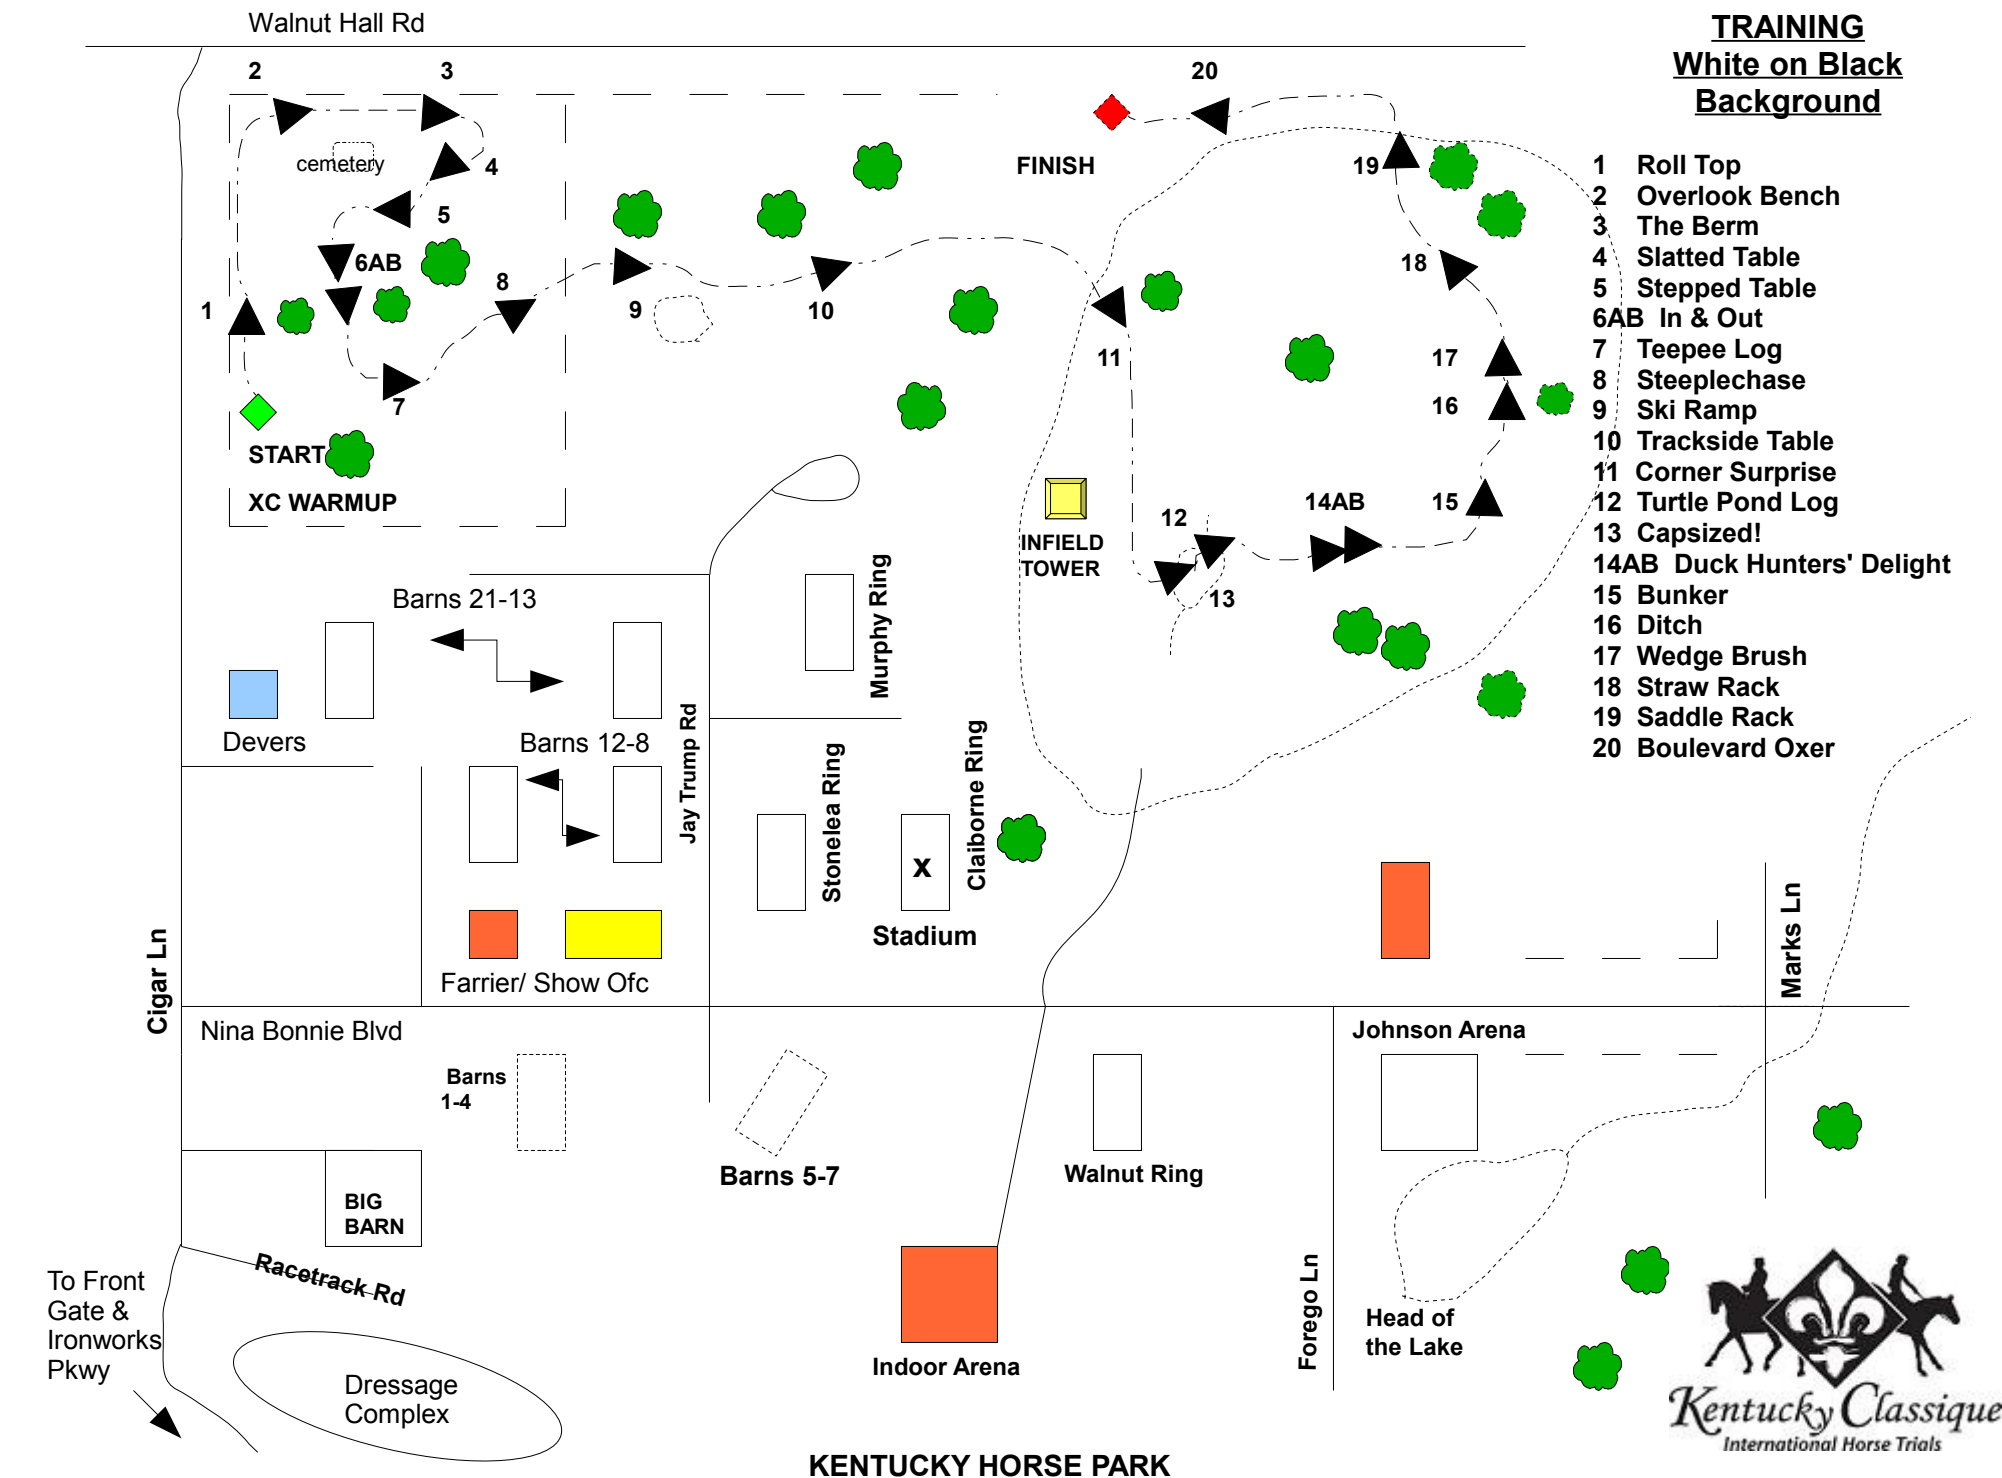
Walnut Hall Rd

TRAINING
White on Black Background

1 Roll Top
2 Overlook Bench
3 The Berm
4 Slatted Table
5 Stepped Table
6AB In & Out
7 Teepee Log
8 Steeplechase
9 Ski Ramp
10 Trackside Table
11 Corner Surprise
12 Turtle Pond Log
13 Capsized!
14AB Duck Hunters' Delight
15 Bunker
16 Ditch
17 Wedge Brush
18 Straw Rack
19 Saddle Rack
20 Boulevard Oxer

2 3 20
cemetery
4
5
6AB
1
8
9
10
FINISH
19
18
11
17
16
7
START
XC WARMUP
INFIELD TOWER
12
14AB
15
13
Barns 21-13
Murphy Ring
Devers
Barns 12-8
Jay Trump Rd
Stonelea Ring
Claiborne Ring
X
Stadium
Farrier/ Show Ofc
Marks Ln
Cigar Ln
Nina Bonnie Blvd
Johnson Arena
Barns 1-4
Barns 5-7
Walnut Ring
BIG BARN
Racetrack Rd
To Front Gate & Ironworks Pkwy
Dressage Complex
Indoor Arena
Forego Ln
Head of the Lake
Kentucky Classique
International Horse Trials
KENTUCKY HORSE PARK